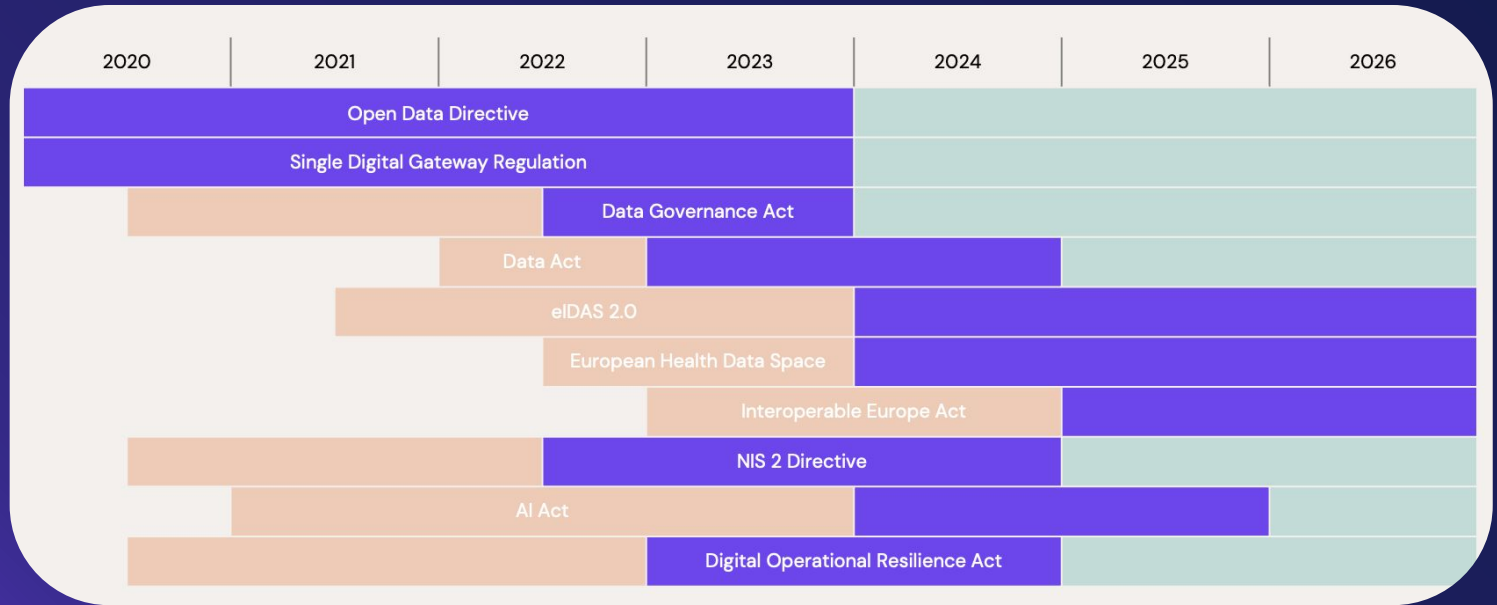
| 2020 | 2021 | 2022 | 2023 | 2024 | 2025 | 2026 |
|---|---|---|---|---|---|---|

Open Data Directive

Single Digital Gateway Regulation

Data Governance Act

Data Act

eIDAS 2.0

European Health Data Space

Interoperable Europe Act

NIS 2 Directive

AI Act

Digital Operational Resilience Act